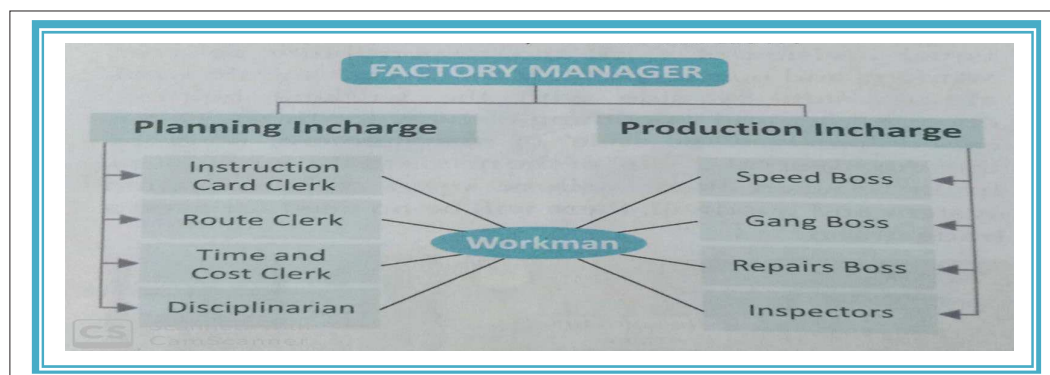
FACTORY MANAGER

Planning Incharge

Instruction Card Clerk

Route Clerk

Time and Cost Clerk

Disciplinarian

Workman

Production Incharge

Speed Boss

Gang Boss

Repairs Boss

Inspectors

CS
CamScanner